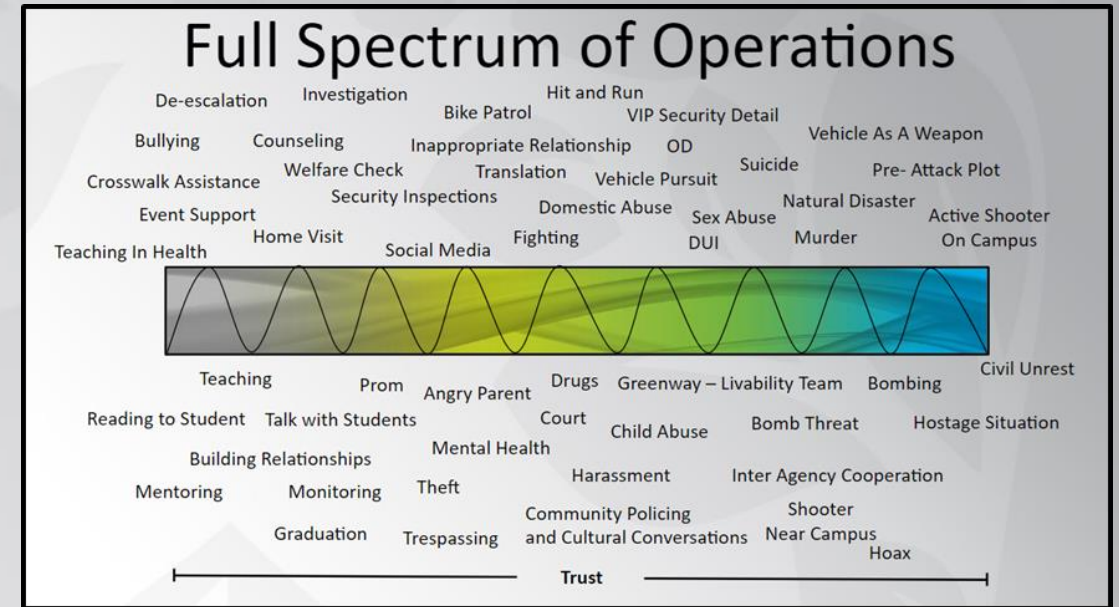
Full Spectrum of Operations

De-escalation
Investigation
Hit and Run
Bike Patrol
VIP Security Detail
Bullying
Counseling
Inappropriate Relationship
OD
Vehicle As A Weapon
Welfare Check
Translation
Suicide
Pre- Attack Plot
Crosswalk Assistance
Vehicle Pursuit
Security Inspections
Natural Disaster
Domestic Abuse
Event Support
Sex Abuse
Active Shooter On Campus
Home Visit
Fighting
Murder
DUI
Teaching In Health
Social Media

Civil Unrest
Teaching
Prom
Drugs
Greenway – Livability Team
Bombing
Angry Parent
Reading to Student
Talk with Students
Court
Bomb Threat
Hostage Situation
Child Abuse
Mental Health
Building Relationships
Harassment
Inter Agency Cooperation
Theft
Mentoring
Monitoring
Shooter Near Campus Hoax
Community Policing and Cultural Conversations
Graduation
Trespassing

Trust